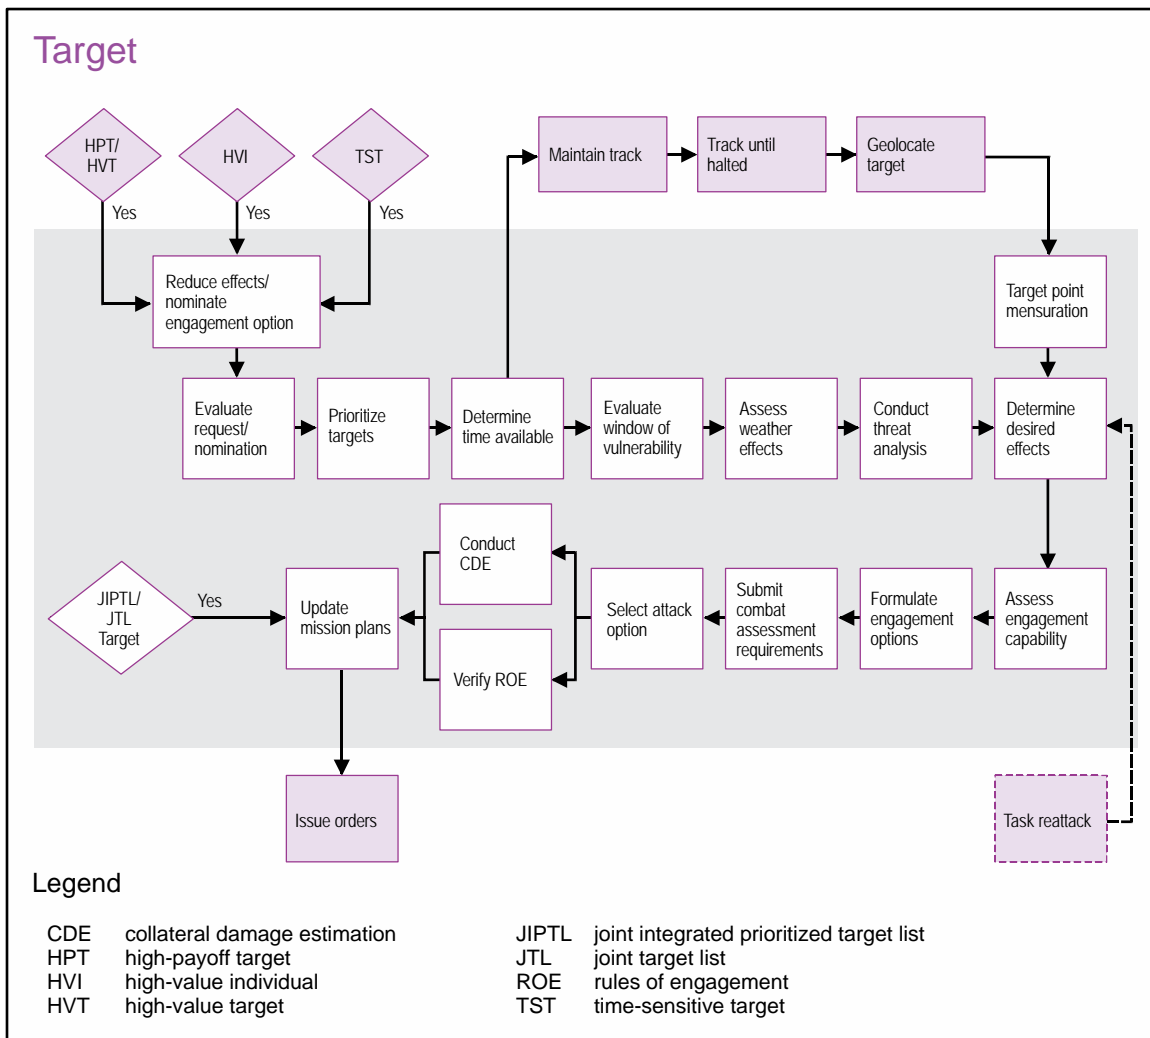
Target

HPT/ HVT

HVI

TST

Yes

Yes

Yes

Maintain track

Track until halted

Geolocate target

Reduce effects/ nominate engagement option

Target point mensuration

Evaluate request/ nomination

Prioritize targets

Determine time available

Evaluate window of vulnerability

Assess weather effects

Conduct threat analysis

Determine desired effects

Conduct CDE

JIPTL/ JTL Target

Yes

Update mission plans

Select attack option

Submit combat assessment requirements

Formulate engagement options

Assess engagement capability

Verify ROE

Issue orders

Task reattack

Legend

CDE collateral damage estimation
HPT high-payoff target
HVI high-value individual
HVT high-value target

JIPTL joint integrated prioritized target list
JTL joint target list
ROE rules of engagement
TST time-sensitive target